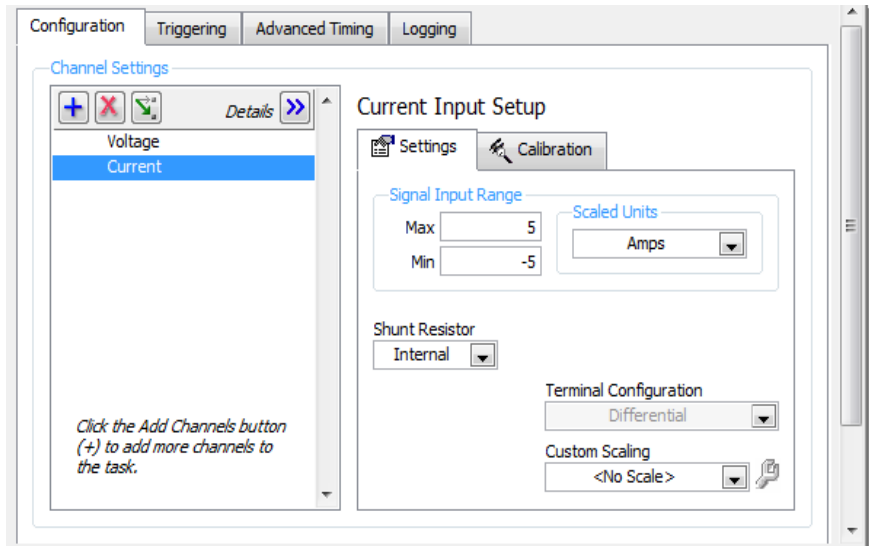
Configuration | Triggering | Advanced Timing | Logging

Channel Settings

Details

Voltage
Current

Click the Add Channels button (+) to add more channels to the task.

Current Input Setup

Settings | Calibration

Signal Input Range

Max 5
Min -5

Scaled Units
Amps

Shunt Resistor
Internal

Terminal Configuration
Differential

Custom Scaling
<No Scale>